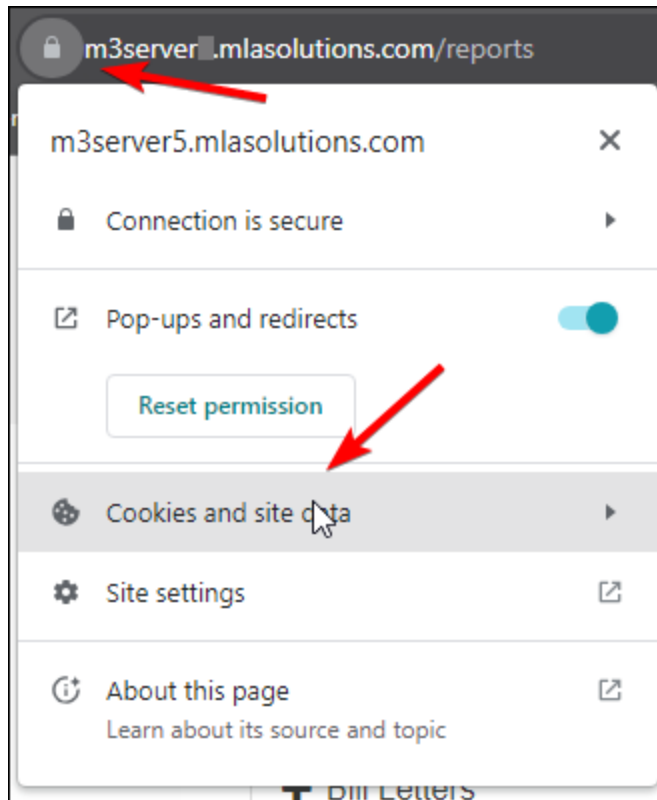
m3server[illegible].mlasolutions.com/reports

m3server5.mlasolutions.com

Connection is secure

Pop-ups and redirects

Reset permission

Cookies and site data

Site settings

About this page
Learn about its source and topic

Bill Letters